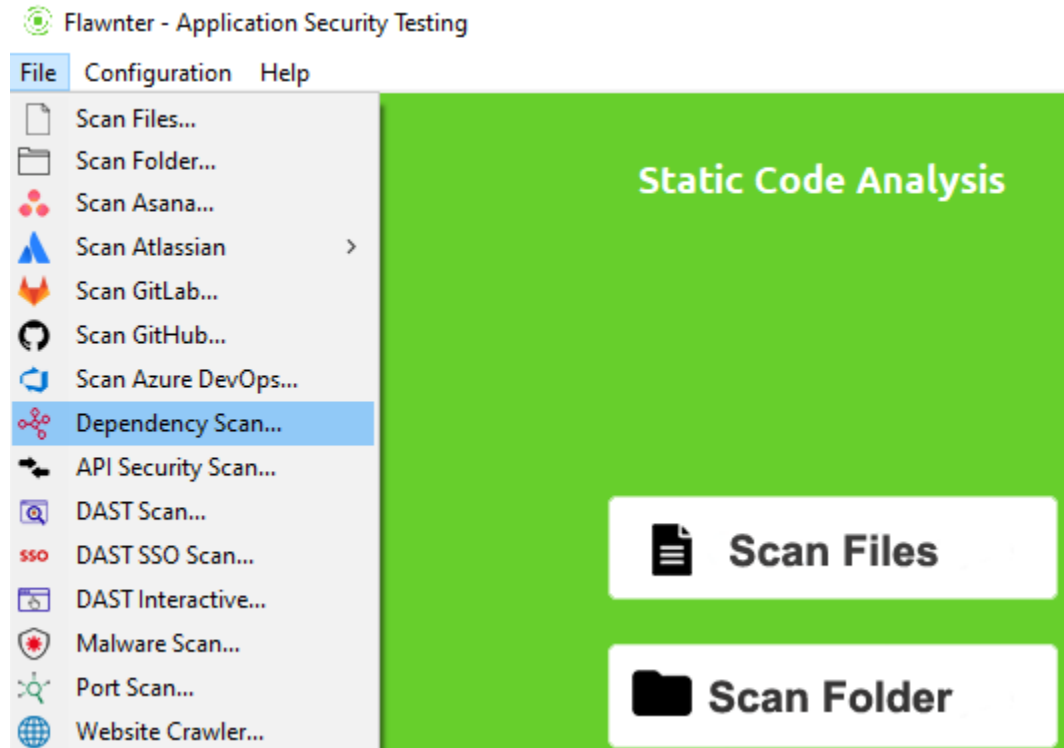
Flawnter - Application Security Testing

File Configuration Help

Scan Files...
Scan Folder...
Scan Asana...
Scan Atlassian >
Scan GitLab...
Scan GitHub...
Scan Azure DevOps...
Dependency Scan...
API Security Scan...
DAST Scan...
SSO DAST SSO Scan...
DAST Interactive...
Malware Scan...
Port Scan...
Website Crawler...

Static Code Analysis

Scan Files

Scan Folder